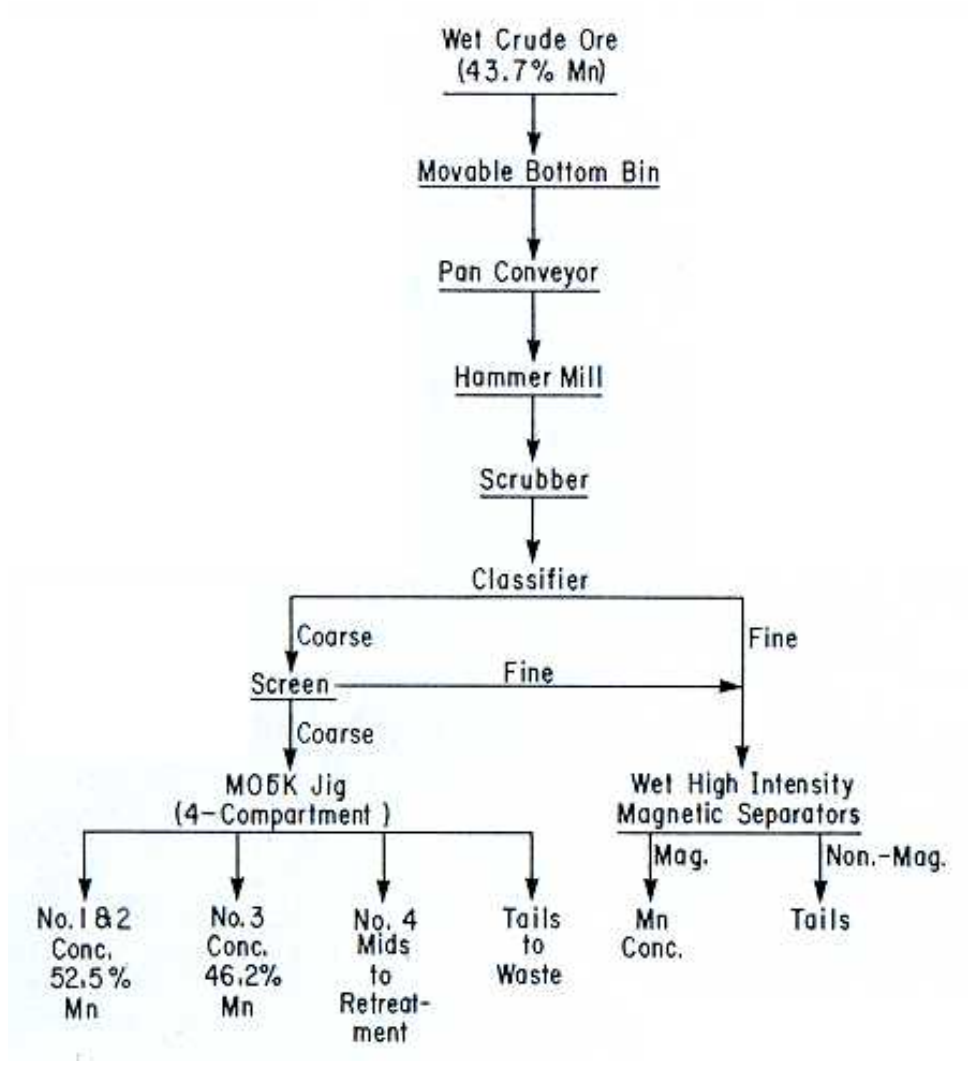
Wet Crude Ore
(43.7% Mn)

Movable Bottom Bin

Pan Conveyor

Hammer Mill

Scrubber

Classifier

Coarse

Fine

Screen

Fine

Coarse

MO5K Jig
(4-Compartment)

Wet High Intensity
Magnetic Separators

Mag.

Non.-Mag.

No. 1 & 2 Conc. 52.5% Mn

No. 3 Conc. 46.2% Mn

No. 4 Mids to Retreatment

Tails to Waste

Mn Conc.

Tails